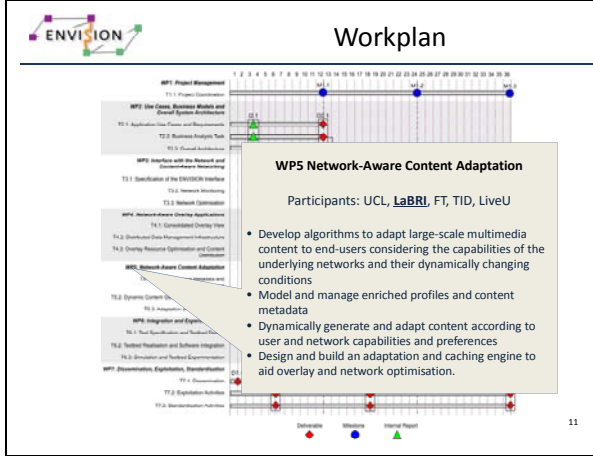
ENVISION

Workplan

1 2 3 4 5 6 7 8 9 10 11 12 13 14 15 16 17 18 19 20 21 22 23 24 25 26 27 28 29 30 31 32 33 34 35 36

WP1: Project Management

T1.1: Project Coordination

M1.1

M1.2

M1.3

WP2: Use Cases, Business Models and Overall System Architecture

T2.1: Application Use Cases and Requirements

T2.2: Business Analysis Task

T2.3: Overall Architecture

WP3: Interface with the Network and Content-Aware Networking

T3.1: Specification of the ENVISION Interface

T3.2: Network Monitoring

T3.3: Network Optimisation

WP4: Network-Aware Overlay Applications

T4.1: Consolidated Overlay View

T4.2: Distributed Data Management Infrastructure

T4.3: Overlay Resource Optimisation and Content Distribution

WP5: Network-Aware Content Adaptation

T5.2: Dynamic Content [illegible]

T5.3: Adaptation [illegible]

WP6: Integration and Experimentation

T6.1: Test Specification and Testbed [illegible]

T6.2: Testbed Realisation and Software Integration

T6.3: Simulation and Testbed Experimentation

WP7: Dissemination, Exploitation, Standardisation

T7.1: Dissemination

T7.2: Exploitation Activities

T7.3: Standardisation Activities

WP5 Network-Aware Content Adaptation

Participants: UCL, LaBRI, FT, TID, LiveU

• Develop algorithms to adapt large-scale multimedia content to end-users considering the capabilities of the underlying networks and their dynamically changing conditions
• Model and manage enriched profiles and content metadata
• Dynamically generate and adapt content according to user and network capabilities and preferences
• Design and build an adaptation and caching engine to aid overlay and network optimisation.

Deliverable

Milestone

Internal Report

11